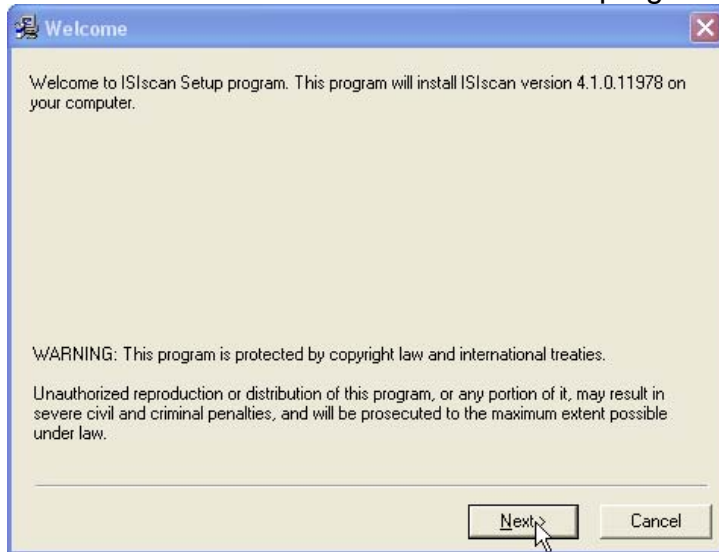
Welcome

Welcome to ISIscan Setup program. This program will install ISIscan version 4.1.0.11978 on your computer.

WARNING: This program is protected by copyright law and international treaties.

Unauthorized reproduction or distribution of this program, or any portion of it, may result in severe civil and criminal penalties, and will be prosecuted to the maximum extent possible under law.

Next
Cancel